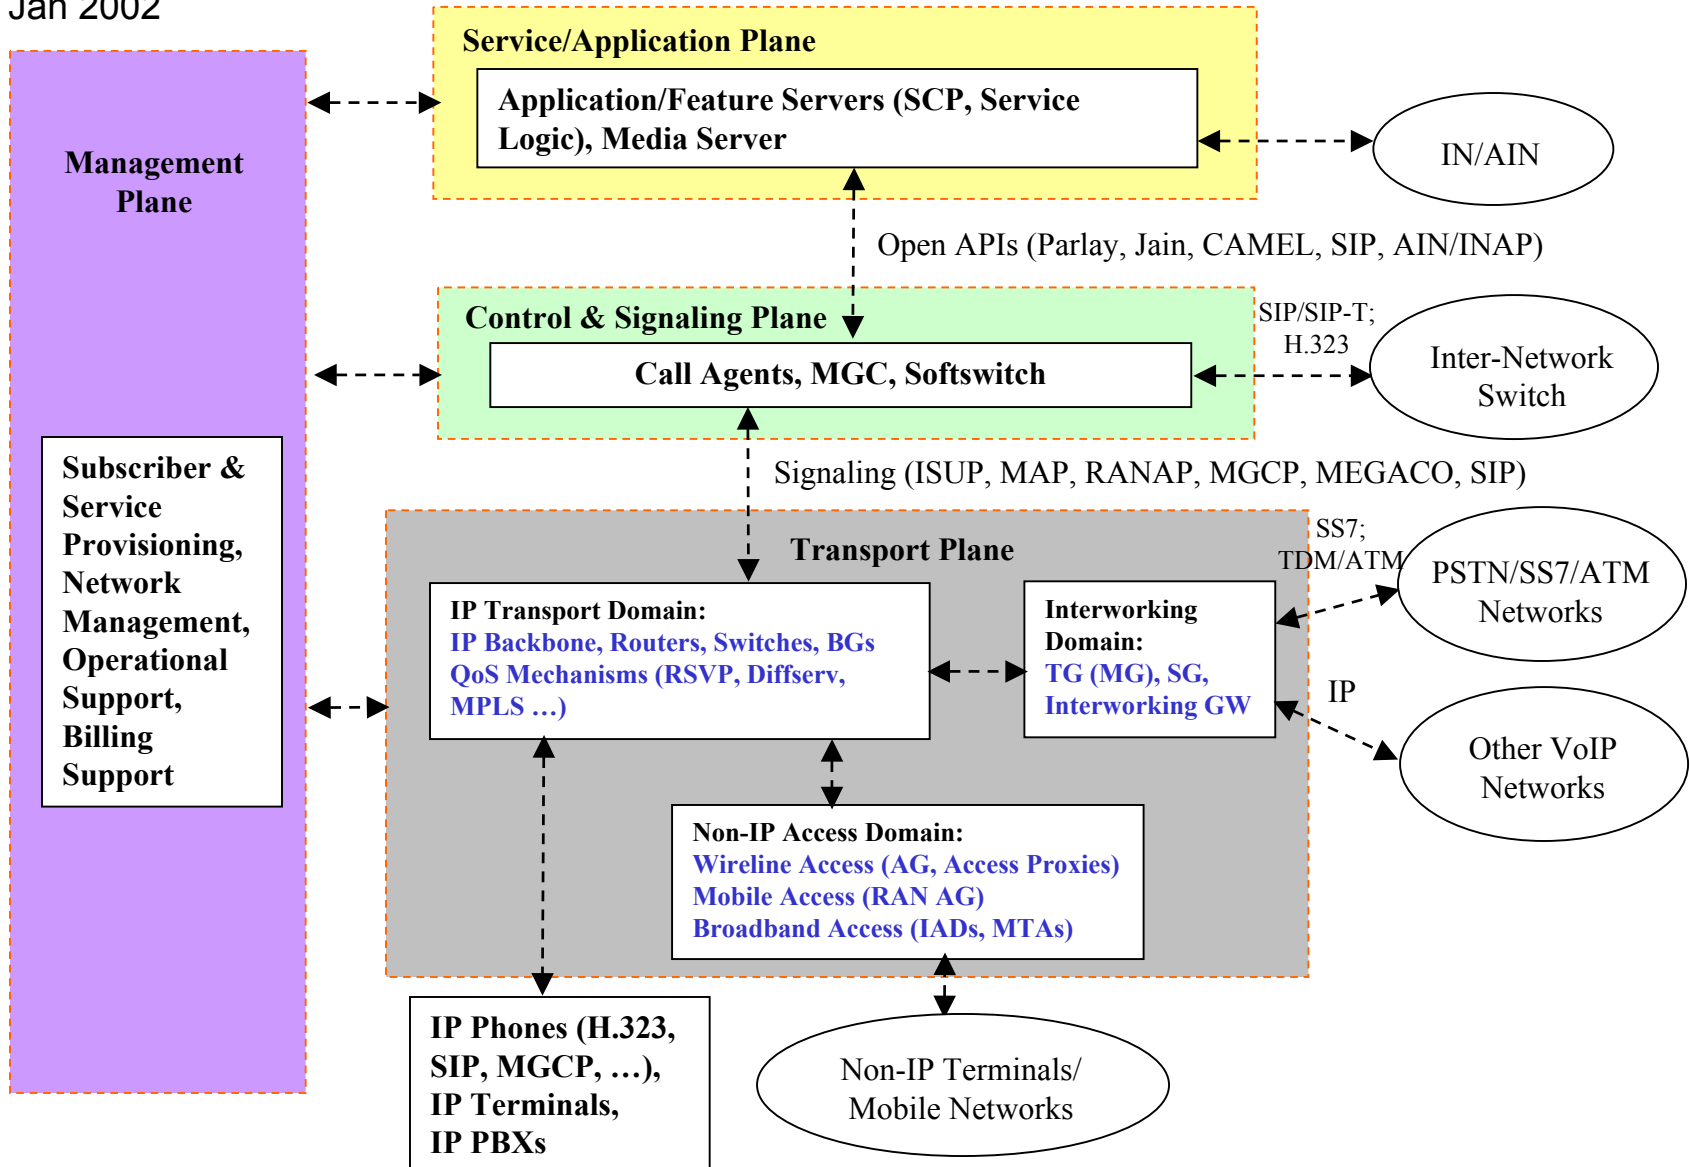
Jan 2002

Management Plane

Subscriber & Service Provisioning, Network Management, Operational Support, Billing Support

Service/Application Plane

Application/Feature Servers (SCP, Service Logic), Media Server

IN/AIN

Open APIs (Parlay, Jain, CAMEL, SIP, AIN/INAP)

Control & Signaling Plane

Call Agents, MGC, Softswitch

SIP/SIP-T; H.323

Inter-Network Switch

Signaling (ISUP, MAP, RANAP, MGCP, MEGACO, SIP)

Transport Plane

SS7; TDM/ATM

PSTN/SS7/ATM Networks

IP Transport Domain:
IP Backbone, Routers, Switches, BGs
QoS Mechanisms (RSVP, Diffserv, MPLS …)

Interworking Domain:
TG (MG), SG, Interworking GW

IP

Other VoIP Networks

Non-IP Access Domain:
Wireline Access (AG, Access Proxies)
Mobile Access (RAN AG)
Broadband Access (IADs, MTAs)

IP Phones (H.323, SIP, MGCP, …), IP Terminals, IP PBXs

Non-IP Terminals/ Mobile Networks